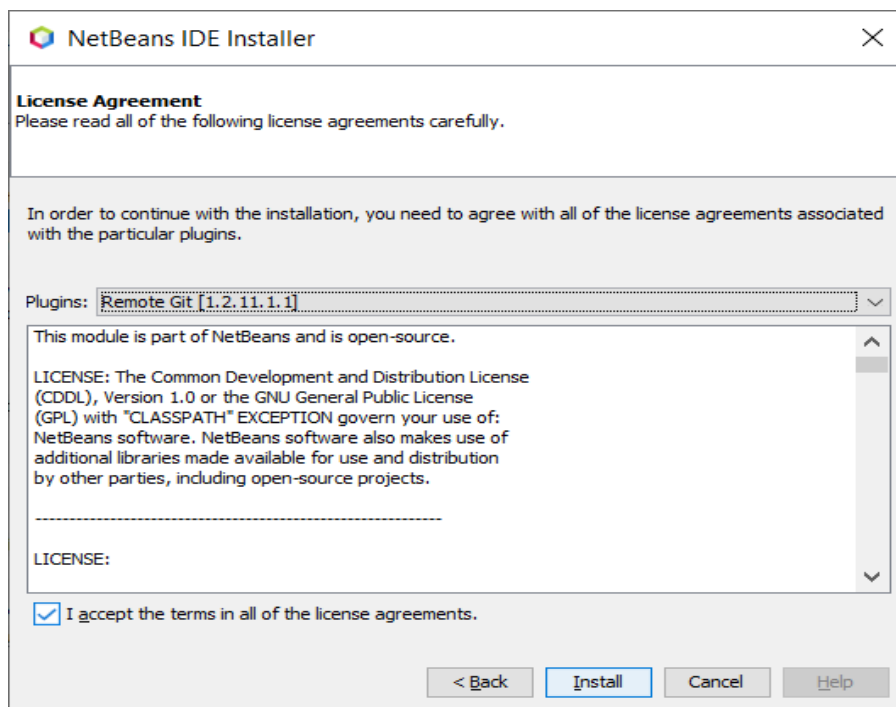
NetBeans IDE Installer

License Agreement
Please read all of the following license agreements carefully.

In order to continue with the installation, you need to agree with all of the license agreements associated with the particular plugins.

Plugins: Remote Git [1.2.11.1.1]

This module is part of NetBeans and is open-source.

LICENSE: The Common Development and Distribution License (CDDL), Version 1.0 or the GNU General Public License (GPL) with "CLASSPATH" EXCEPTION govern your use of: NetBeans software. NetBeans software also makes use of additional libraries made available for use and distribution by other parties, including open-source projects.

------------------------------------------------------------

LICENSE:

I accept the terms in all of the license agreements.

< Back Install Cancel Help